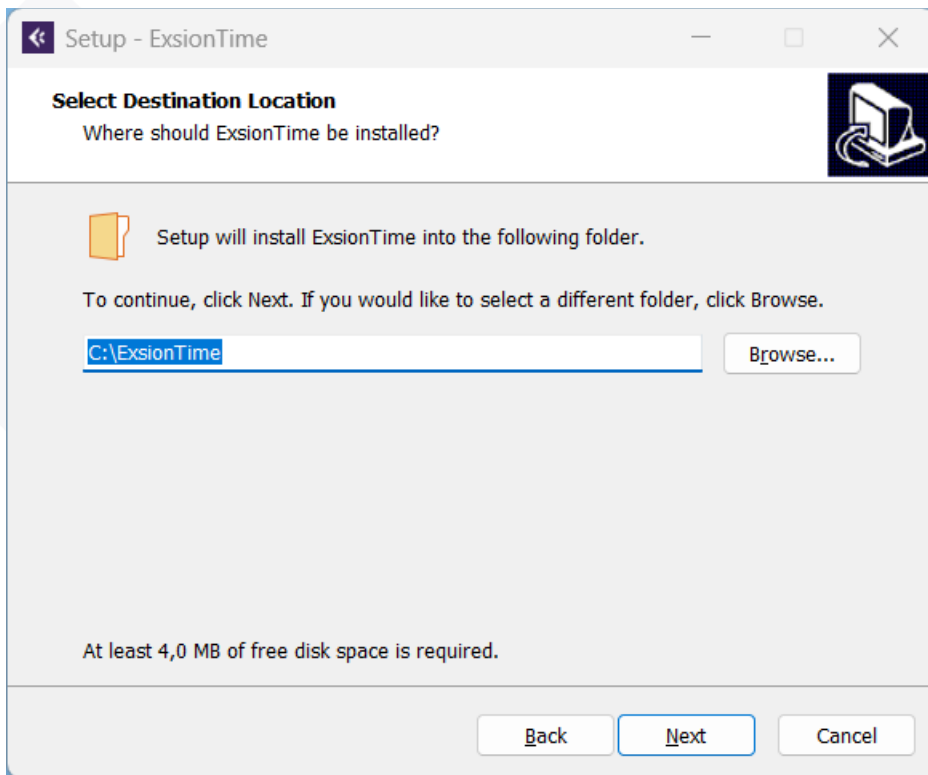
Setup - ExsionTime

Select Destination Location
Where should ExsionTime be installed?

Setup will install ExsionTime into the following folder.

To continue, click Next. If you would like to select a different folder, click Browse.

C:\ExsionTime

Browse...

At least 4,0 MB of free disk space is required.

Back
Next
Cancel